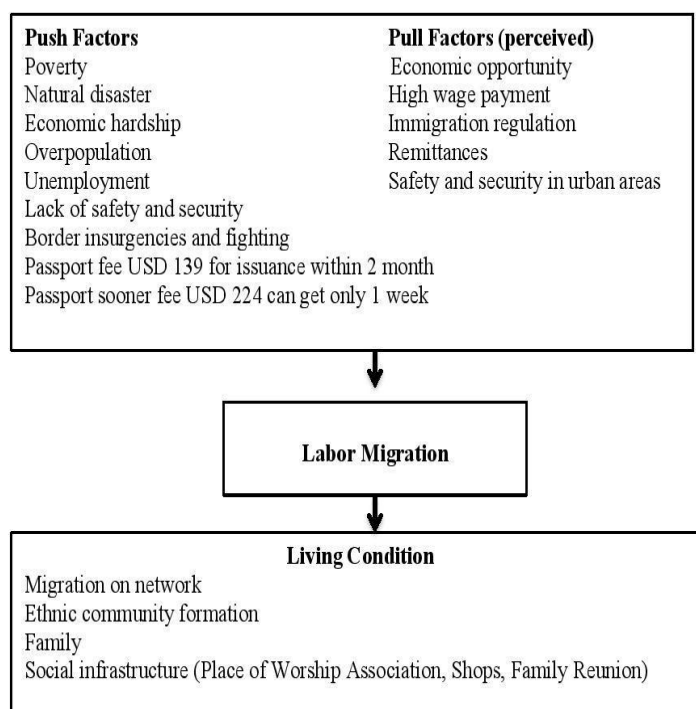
Push Factors
Poverty
Natural disaster
Economic hardship
Overpopulation
Unemployment
Lack of safety and security
Border insurgencies and fighting
Passport fee USD 139 for issuance within 2 month
Passport sooner fee USD 224 can get only 1 week

Pull Factors (perceived)
Economic opportunity
High wage payment
Immigration regulation
Remittances
Safety and security in urban areas

Labor Migration

Living Condition
Migration on network
Ethnic community formation
Family
Social infrastructure (Place of Worship Association, Shops, Family Reunion)